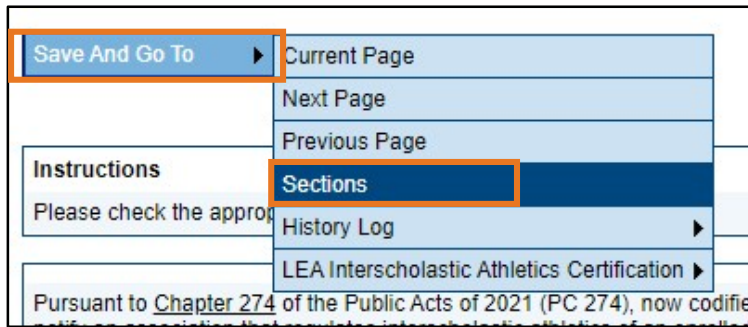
Save And Go To

Current Page
Next Page
Previous Page
Sections
History Log
LEA Interscholastic Athletics Certification

Instructions

Please check the approp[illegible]

Pursuant to Chapter 274 of the Public Acts of 2021 (PC 274), now codifie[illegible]